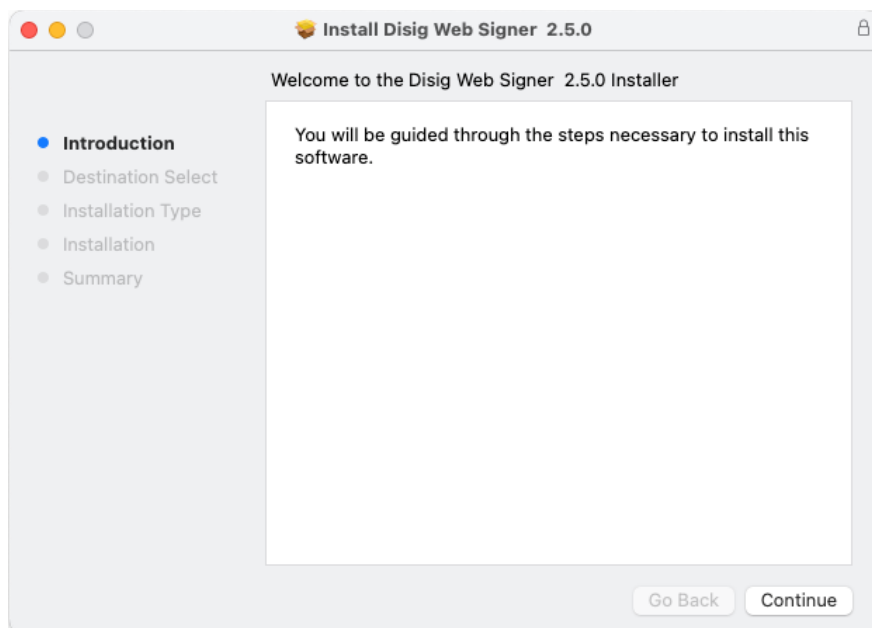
Install Disig Web Signer 2.5.0

Welcome to the Disig Web Signer 2.5.0 Installer

Introduction
Destination Select
Installation Type
Installation
Summary

You will be guided through the steps necessary to install this software.

Go Back
Continue